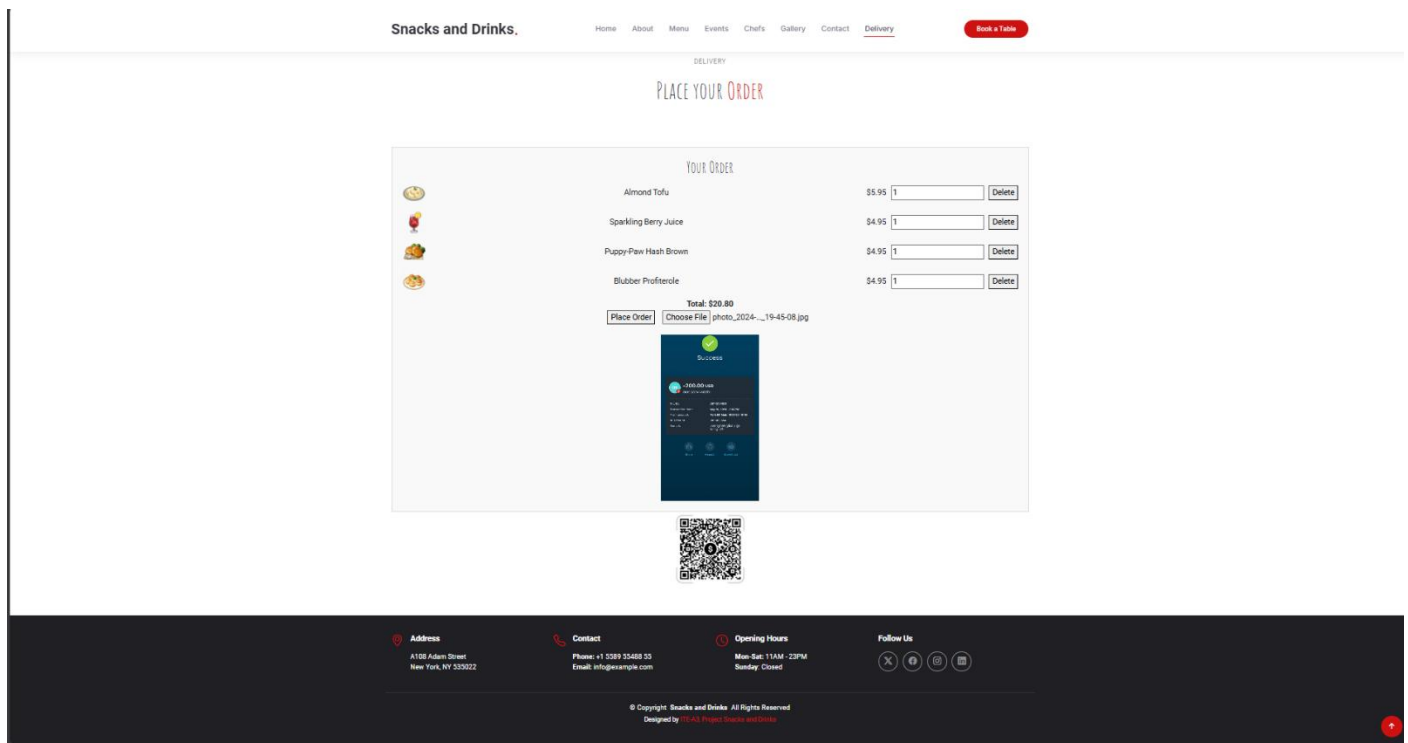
Snacks and Drinks.

Home About Menu Events Chefs Gallery Contact Delivery

Book a Table

DELIVERY

PLACE YOUR ORDER

YOUR ORDER

| | | | | |
|---|---|---|---|---|
| | Almond Tofu | $5.95 | 1 | Delete |
| | Sparkling Berry Juice | $4.95 | 1 | Delete |
| | Puppy-Paw Hash Brown | $4.95 | 1 | Delete |
| | Blubber Profiterole | $4.95 | 1 | Delete |

Total: $20.80

Place Order Choose File photo_2024-..._19-45-08.jpg

Success

-300.00 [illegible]

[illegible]

Address
A108 Adam Street
New York, NY 535022

Contact
Phone: +1 5589 55488 55
Email: info@example.com

Opening Hours
Mon-Sat: 11AM - 23PM
Sunday: Closed

Follow Us

© Copyright Snacks and Drinks All Rights Reserved
Designed by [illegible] Project Snacks and Drinks